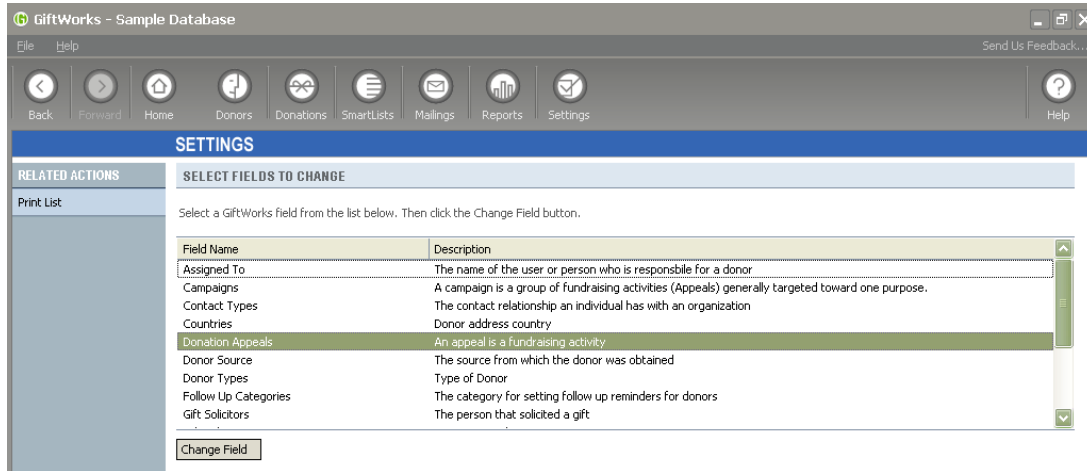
GiftWorks - Sample Database

File Help

Send Us Feedback...

Back Forward Home Donors Donations SmartLists Mailings Reports Settings Help

SETTINGS

RELATED ACTIONS

Print List

SELECT FIELDS TO CHANGE

Select a GiftWorks field from the list below. Then click the Change Field button.

| Field Name | Description |
|---|---|
| Assigned To | The name of the user or person who is responsbile for a donor |
| Campaigns | A campaign is a group of fundraising activities (Appeals) generally targeted toward one purpose. |
| Contact Types | The contact relationship an individual has with an organization |
| Countries | Donor address country |
| Donation Appeals | An appeal is a fundraising activity |
| Donor Source | The source from which the donor was obtained |
| Donor Types | Type of Donor |
| Follow Up Categories | The category for setting follow up reminders for donors |
| Gift Solicitors | The person that solicited a gift |

Change Field